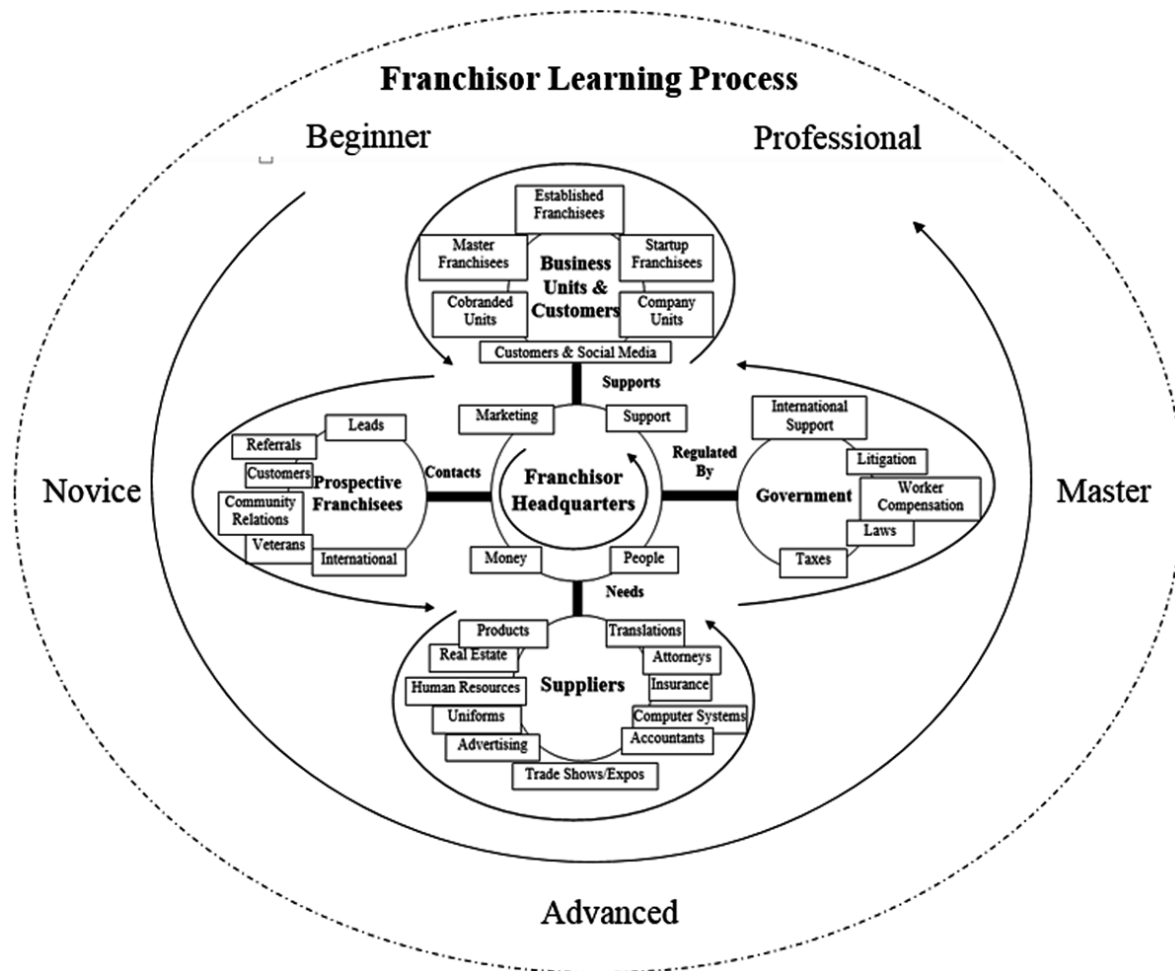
Franchisor Learning Process

Beginner

Professional

Established Franchisees

Master Franchisees

Business Units & Customers

Startup Franchisees

Cobranded Units

Company Units

Customers & Social Media

Supports

Marketing

Support

International Support

Leads

Referrals

Customers

Prospective Franchisees

Contacts

Franchisor Headquarters

Regulated By

Litigation

Government

Worker Compensation

Community Relations

Veterans

International

Laws

Taxes

Novice

Master

Money

People

Needs

Products

Translations

Real Estate

Attorneys

Human Resources

Suppliers

Insurance

Uniforms

Computer Systems

Advertising

Accountants

Trade Shows/Expos

Advanced